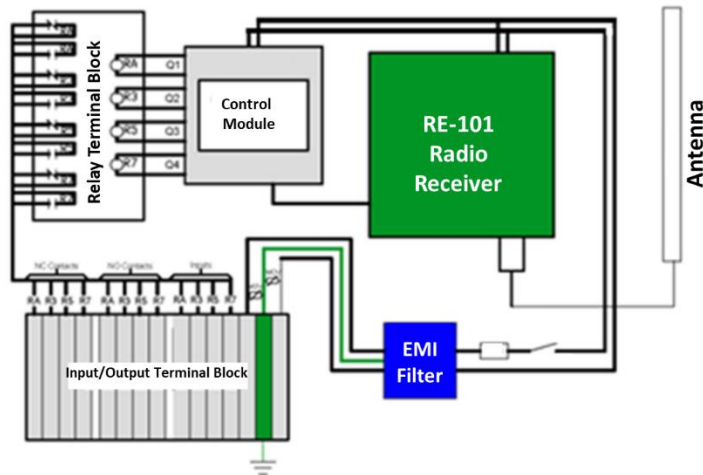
Relay Terminal Block

RA
R3
R5
R7

Q1
Q2
Q3
Q4

Control Module

RE-101 Radio Receiver

Antenna

NC Contacts
NO Contacts
Inputs

RA R3 R5 R7 RA R3 R5 R7 RA R3 R5 R7

Input/Output Terminal Block

EMI Filter